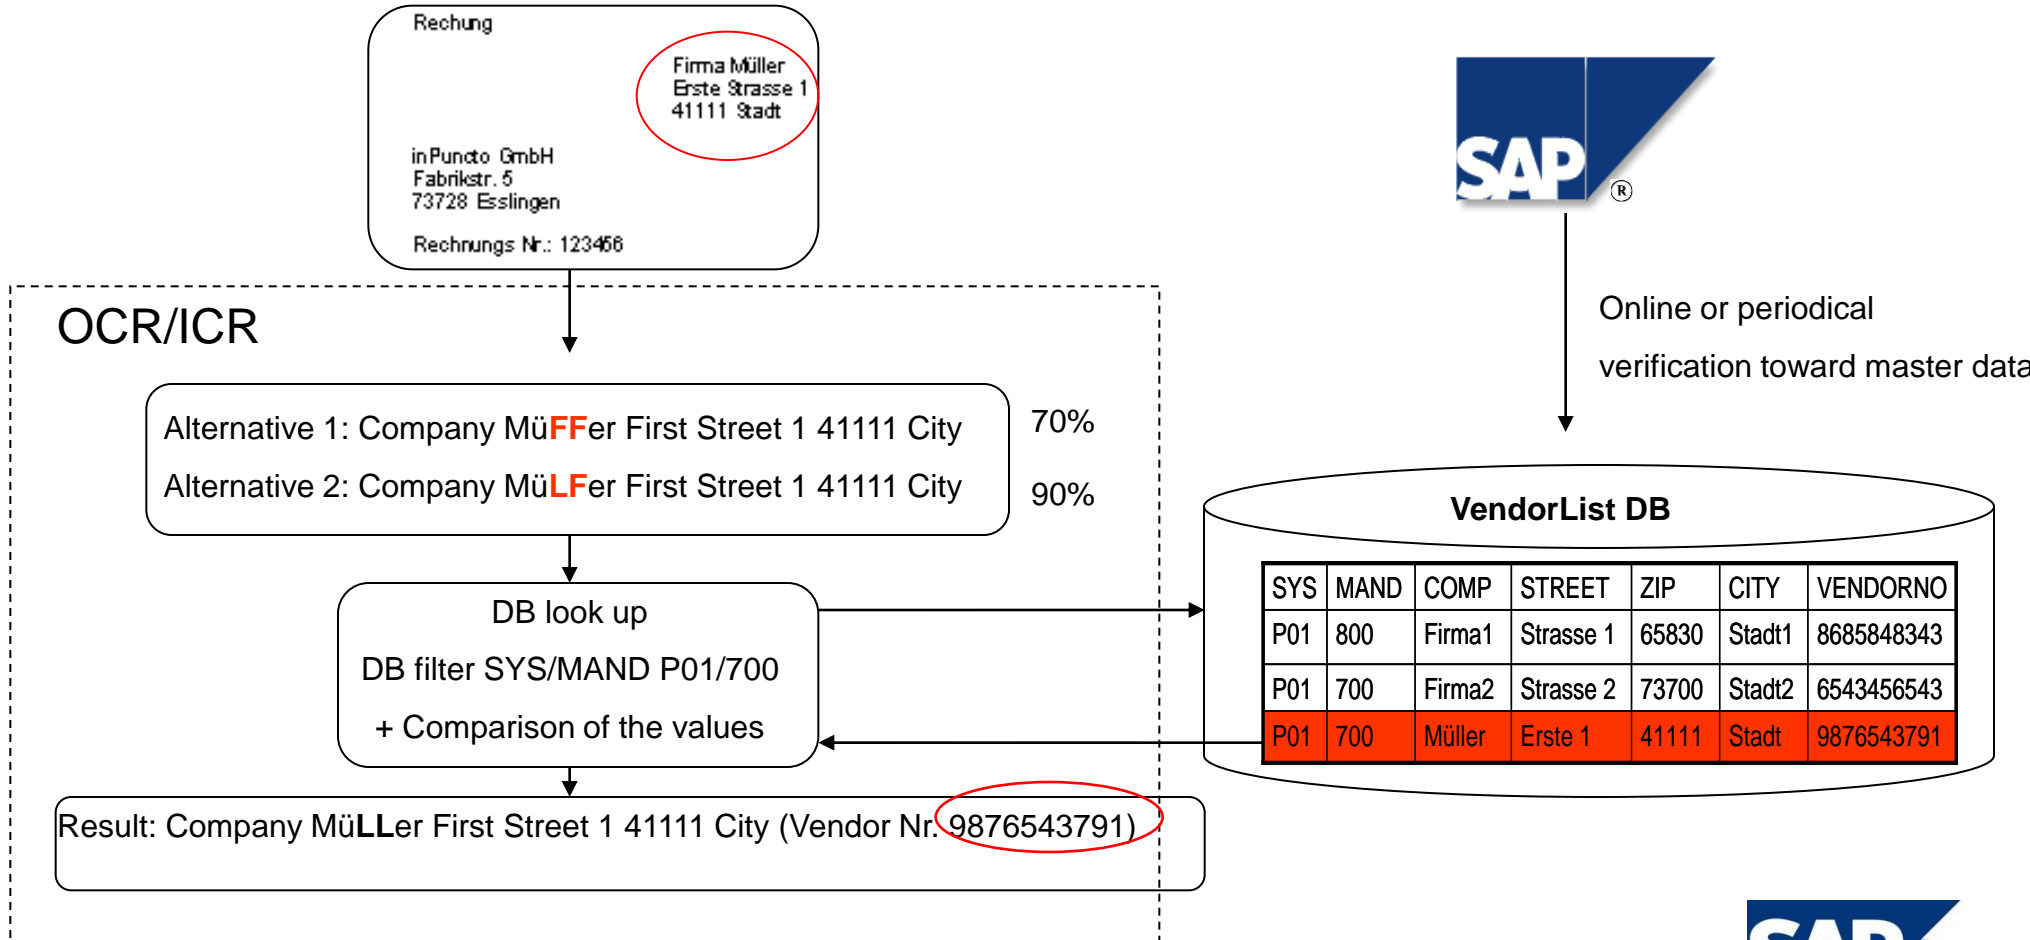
Rechung

Firma Müller
Erste Strasse 1
41111 Stadt

inPuncto GmbH
Fabrikstr. 5
73728 Esslingen

Rechnungs Nr.: 123456

SAP®

Online or periodical
verification toward master data

OCR/ICR

Alternative 1: Company MüFFer First Street 1 41111 City 70%
Alternative 2: Company MüLFer First Street 1 41111 City 90%

DB look up
DB filter SYS/MAND P01/700
+ Comparison of the values

VendorList DB

| SYS | MAND | COMP | STREET | ZIP | CITY | VENDORNO |
|---|---|---|---|---|---|---|
| P01 | 800 | Firma1 | Strasse 1 | 65830 | Stadt1 | 8685848343 |
| P01 | 700 | Firma2 | Strasse 2 | 73700 | Stadt2 | 6543456543 |
| P01 | 700 | Müller | Erste 1 | 41111 | Stadt | 9876543791 |

Result: Company MüLLer First Street 1 41111 City (Vendor Nr. 9876543791)